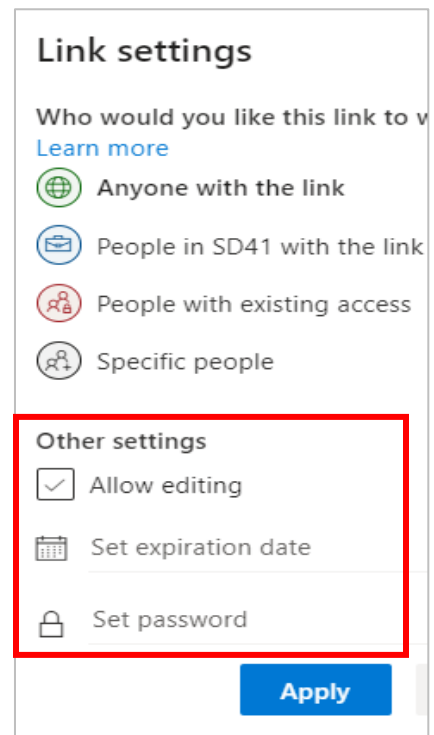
Link settings

Who would you like this link to w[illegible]
Learn more

Anyone with the link

People in SD41 with the link

People with existing access

Specific people

Other settings

Allow editing

Set expiration date

Set password

Apply